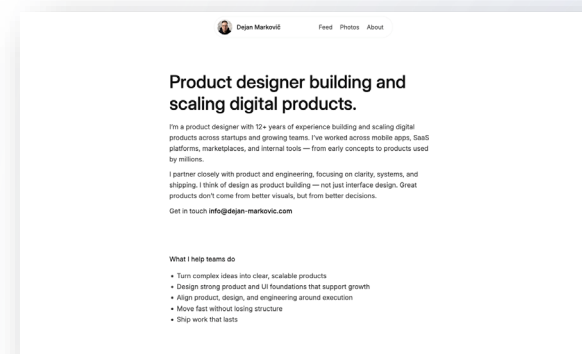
Dejan Marković

Feed Photos About

Product designer building and scaling digital products.

I'm a product designer with 12+ years of experience building and scaling digital products across startups and growing teams. I've worked across mobile apps, SaaS platforms, marketplaces, and internal tools — from early concepts to products used by millions.

I partner closely with product and engineering, focusing on clarity, systems, and shipping. I think of design as product building — not just interface design. Great products don't come from better visuals, but from better decisions.

Get in touch info@dejan-markovic.com

What I help teams do

• Turn complex ideas into clear, scalable products
• Design strong product and UI foundations that support growth
• Align product, design, and engineering around execution
• Move fast without losing structure
• Ship work that lasts